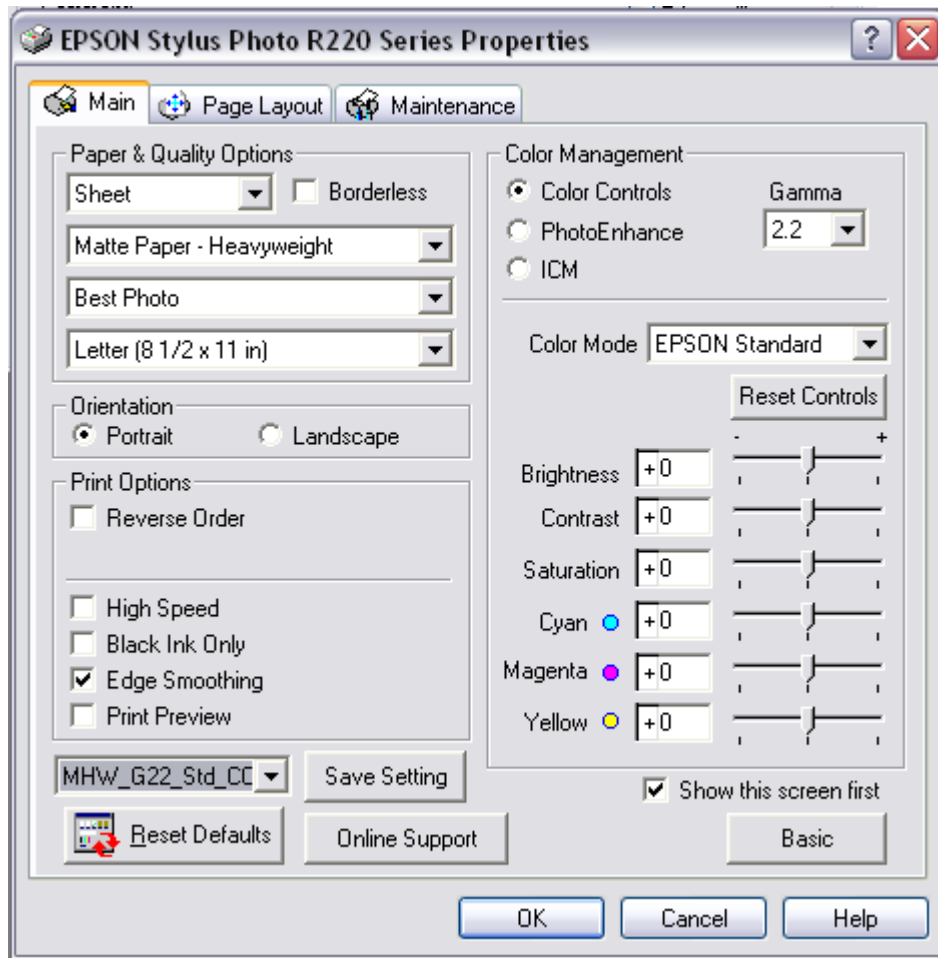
EPSON Stylus Photo R220 Series Properties

?

Main
Page Layout
Maintenance

Paper & Quality Options
Sheet
Borderless
Matte Paper - Heavyweight
Best Photo
Letter (8 1/2 x 11 in)

Orientation
Portrait
Landscape

Print Options
Reverse Order
High Speed
Black Ink Only
Edge Smoothing
Print Preview

MHW_G22_Std_CC
Save Setting
Reset Defaults
Online Support

Color Management
Color Controls
PhotoEnhance
ICM
Gamma
2.2

Color Mode
EPSON Standard
Reset Controls
-
+
Brightness +0
Contrast +0
Saturation +0
Cyan +0
Magenta +0
Yellow +0

Show this screen first
Basic

OK
Cancel
Help